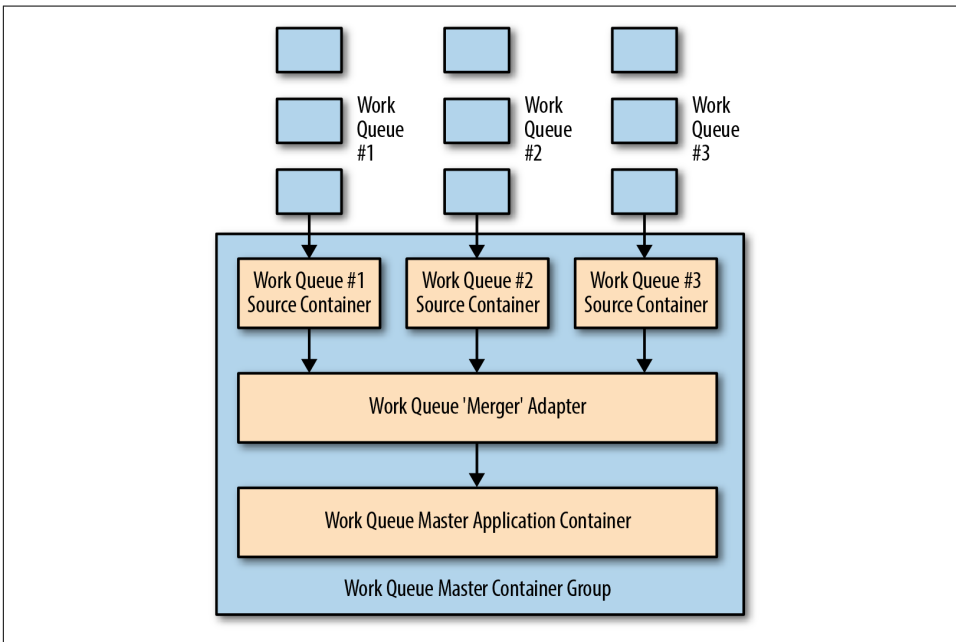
Work Queue #1

Work Queue #2

Work Queue #3

Work Queue #1 Source Container

Work Queue #2 Source Container

Work Queue #3 Source Container

Work Queue 'Merger' Adapter

Work Queue Master Application Container

Work Queue Master Container Group